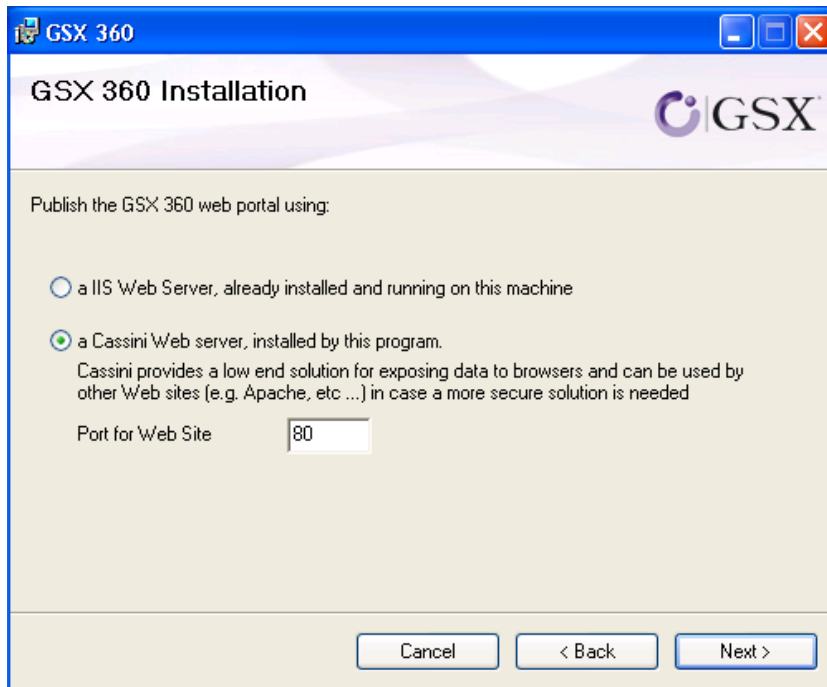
GSX 360

GSX 360 Installation

GSX

Publish the GSX 360 web portal using:

a IIS Web Server, already installed and running on this machine

a Cassini Web server, installed by this program.

Cassini provides a low end solution for exposing data to browsers and can be used by other Web sites (e.g. Apache, etc ...) in case a more secure solution is needed

Port for Web Site 80

Cancel < Back Next >